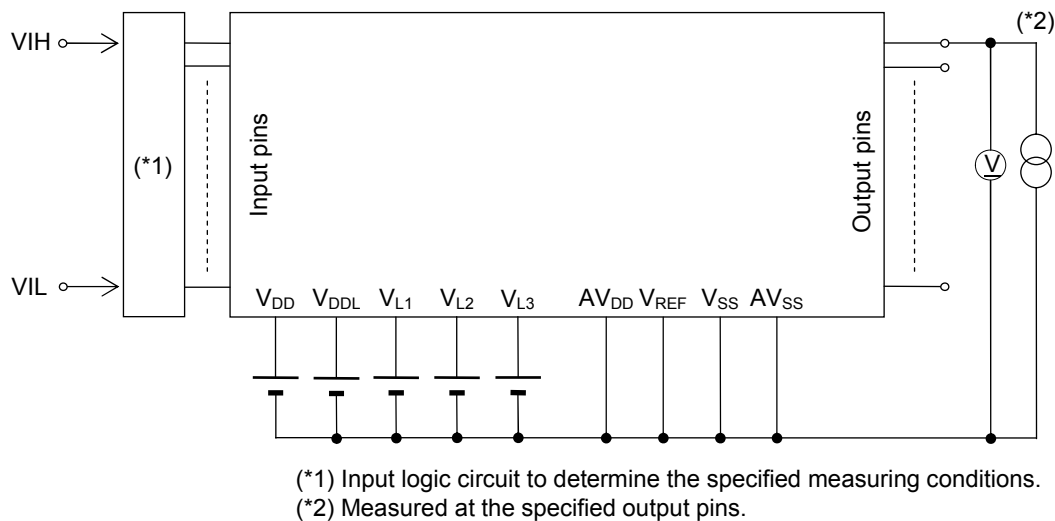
(*2)

VIH

(*1)

Input pins

Output pins

V

VIL

$V_{DD}$ $V_{DDL}$ $V_{L1}$ $V_{L2}$ $V_{L3}$ $AV_{DD}$ $V_{REF}$ $V_{SS}$ $AV_{SS}$

(*1) Input logic circuit to determine the specified measuring conditions.
(*2) Measured at the specified output pins.